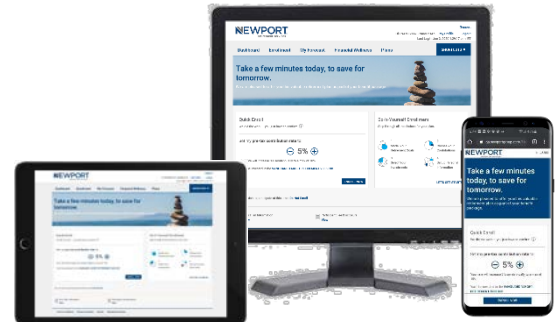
NEWPORT

Dashboard Enrollment My Account Financial Wellness Plans

Take a few minutes today, to save for tomorrow.

Quick Enroll

5%

NEWPORT

Take a few minutes today, to save for tomorrow.

Quick Enroll

5%

NEWPORT

Take a few minutes today, to save for tomorrow.

5%